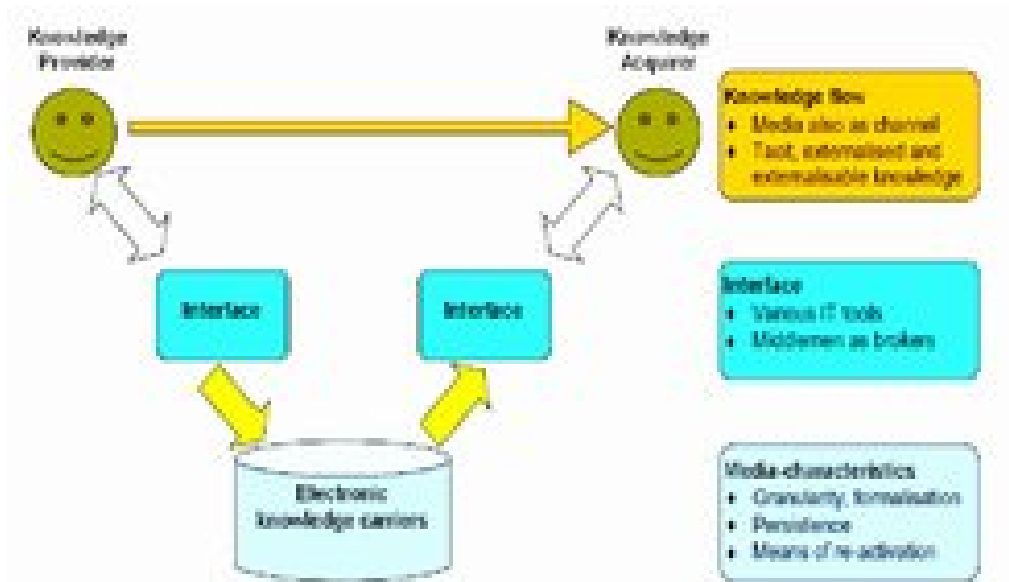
Knowledge Provider

Knowledge Acquirer

Knowledge flow
• Media also as channel
• Tacit, externalised and externalisable knowledge

Interface

Interface

Interface
• Various IT tools
• Middlemen as brokers

Electronic knowledge carriers

Media characteristics
• Granularity, formalisation
• Persistence
• Means of re-activation